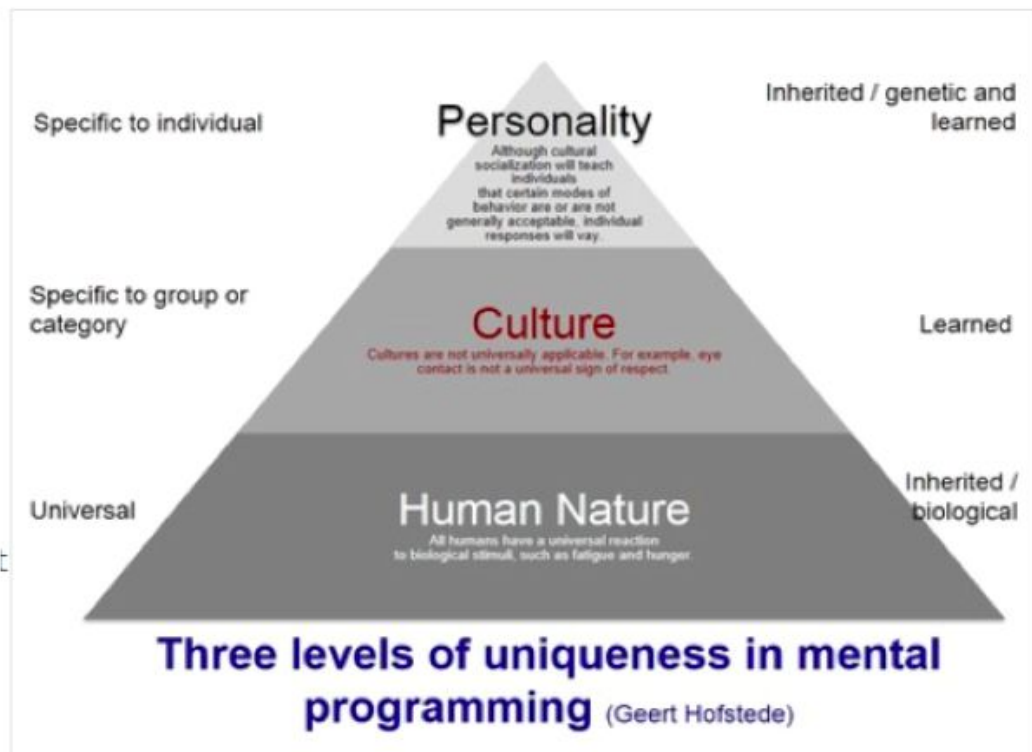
Specific to individual

Personality

Although cultural socialization will teach individuals that certain modes of behavior are or are not generally acceptable, individual responses will vay.

Inherited / genetic and learned

Specific to group or category

Culture

Cultures are not universally applicable. For example, eye contact is not a universal sign of respect.

Learned

Universal

Human Nature

All humans have a universal reaction to biological stimuli, such as fatigue and hunger.

Inherited / biological

Three levels of uniqueness in mental programming (Geert Hofstede)